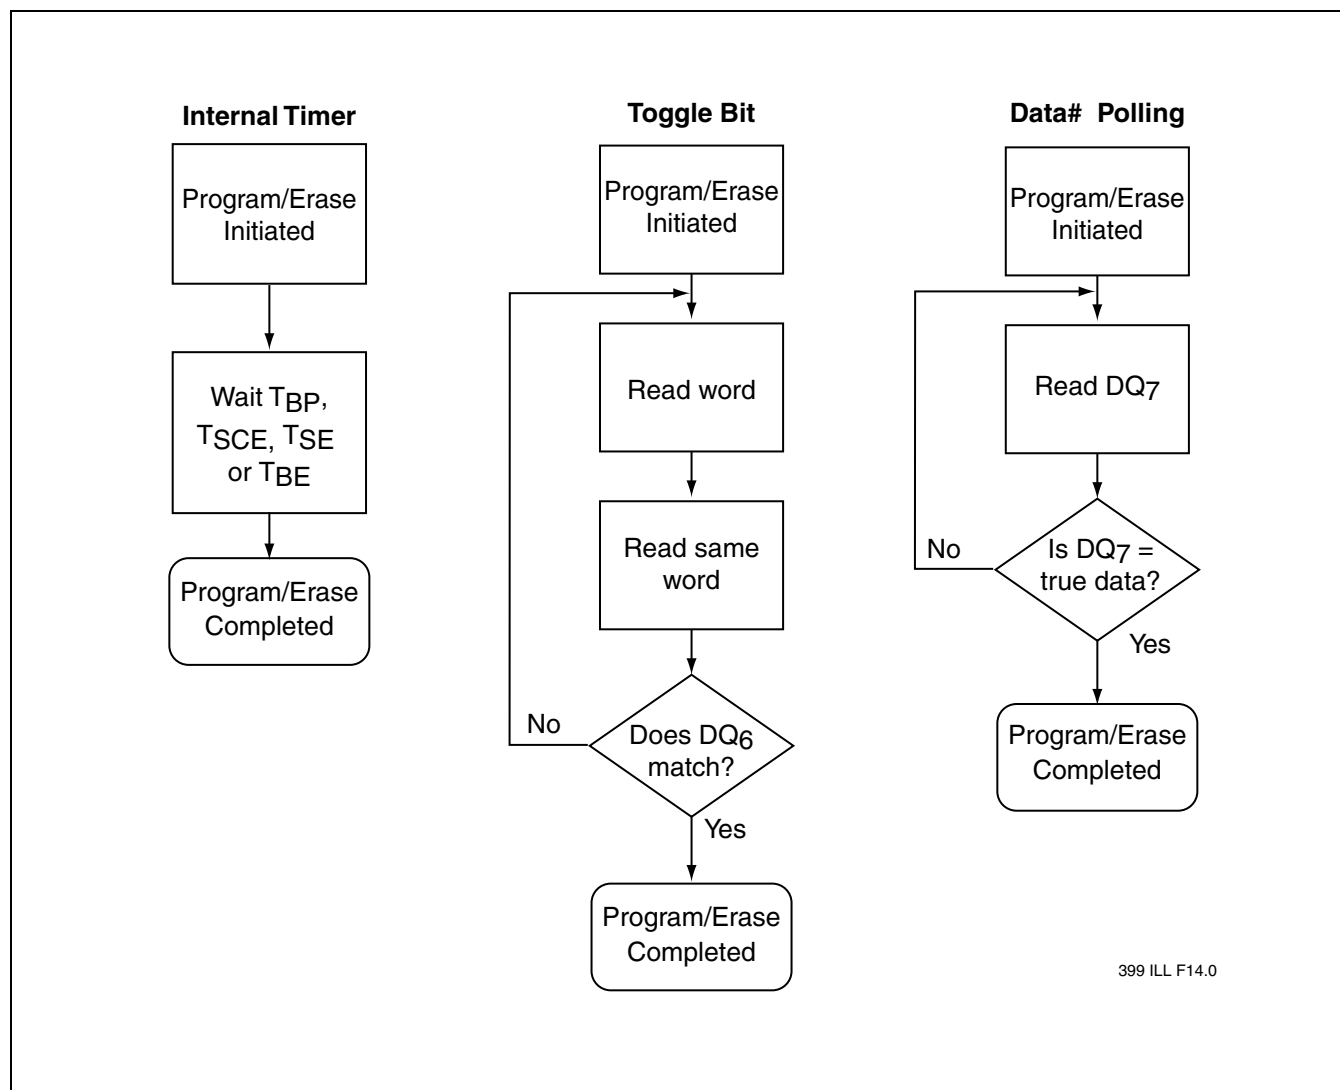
Internal Timer

Program/Erase Initiated

Wait $T_{BP}$, $T_{SCE}$, $T_{SE}$ or $T_{BE}$

Program/Erase Completed

Toggle Bit

Program/Erase Initiated

Read word

Read same word

No

Does $DQ_6$ match?

Yes

Program/Erase Completed

Data# Polling

Program/Erase Initiated

Read $DQ_7$

No

Is $DQ_7$ = true data?

Yes

Program/Erase Completed

399 ILL F14.0